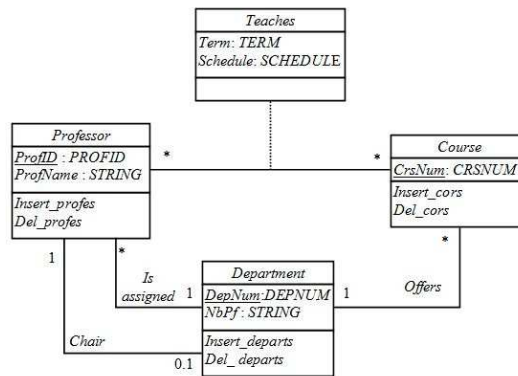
Teaches
Term: TERM
Schedule: SCHEDULE

Professor
ProfID : PROFID
ProfName : STRING
Insert_profes
Del_profes

*

*

Course
CrsNum: CRSNUM
Insert_cors
Del_cors

1

*

Is assigned

1

Department
DepNum:DEPNUM
NbPf: STRING
Insert_departs
Del_departs

1

Offers

*

Chair

0.1